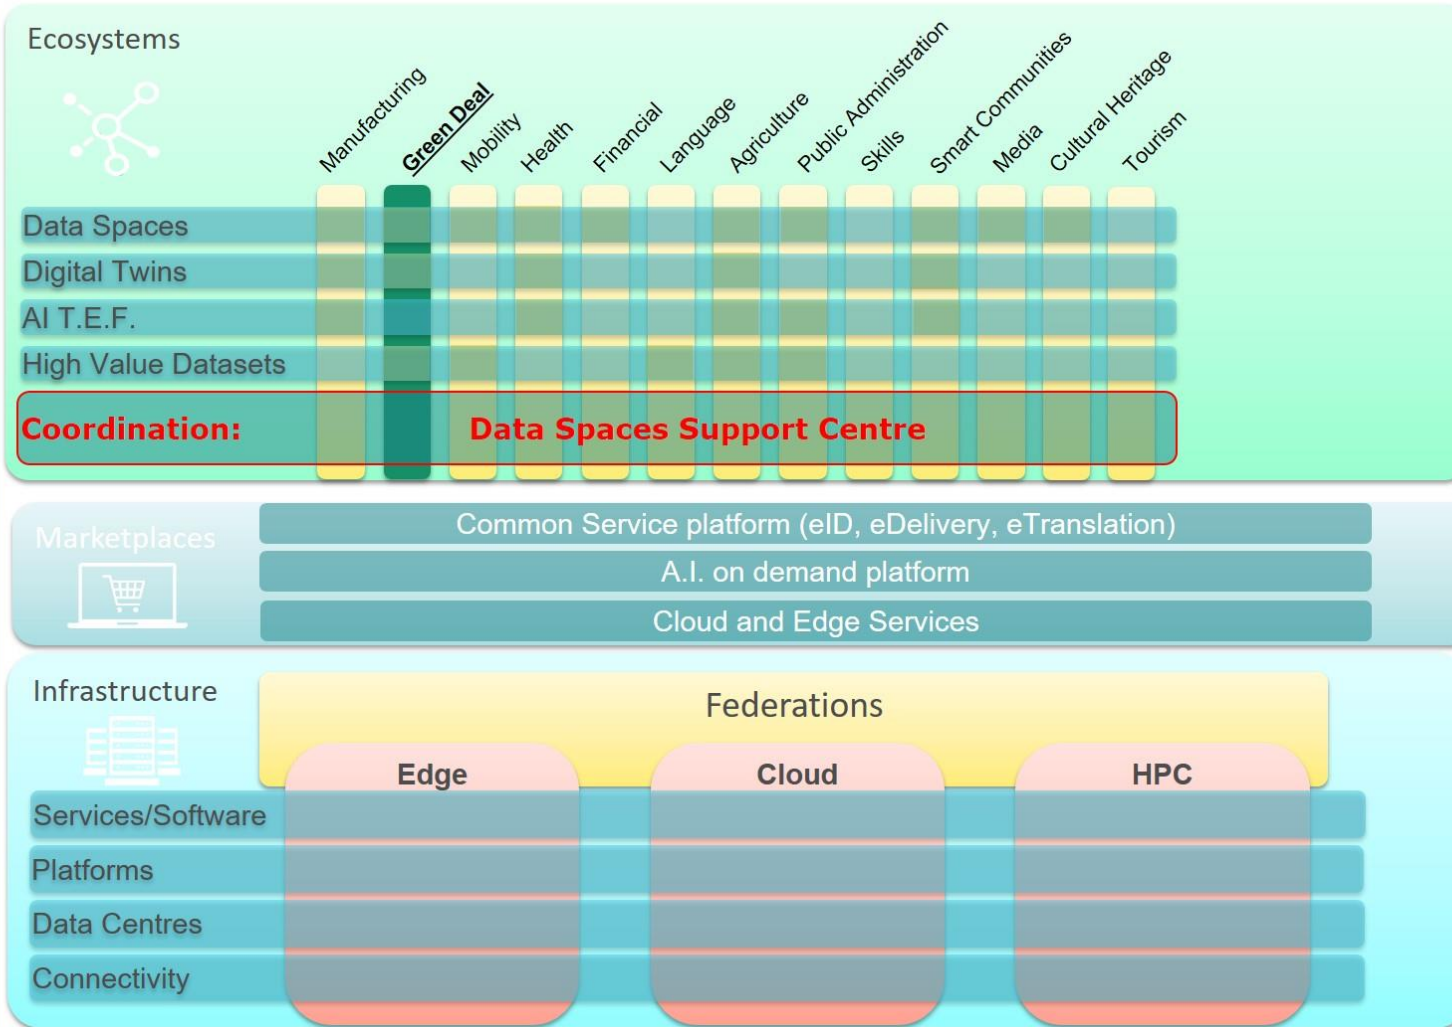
Ecosystems

Manufacturing
Green Deal
Mobility
Health
Financial
Language
Agriculture
Public Administration
Skills
Smart Communities
Media
Cultural Heritage
Tourism

Data Spaces
Digital Twins
AI T.E.F.
High Value Datasets
Coordination: Data Spaces Support Centre

Marketplaces
Common Service platform (eID, eDelivery, eTranslation)
A.I. on demand platform
Cloud and Edge Services

Infrastructure
Federations
Edge
Cloud
HPC
Services/Software
Platforms
Data Centres
Connectivity